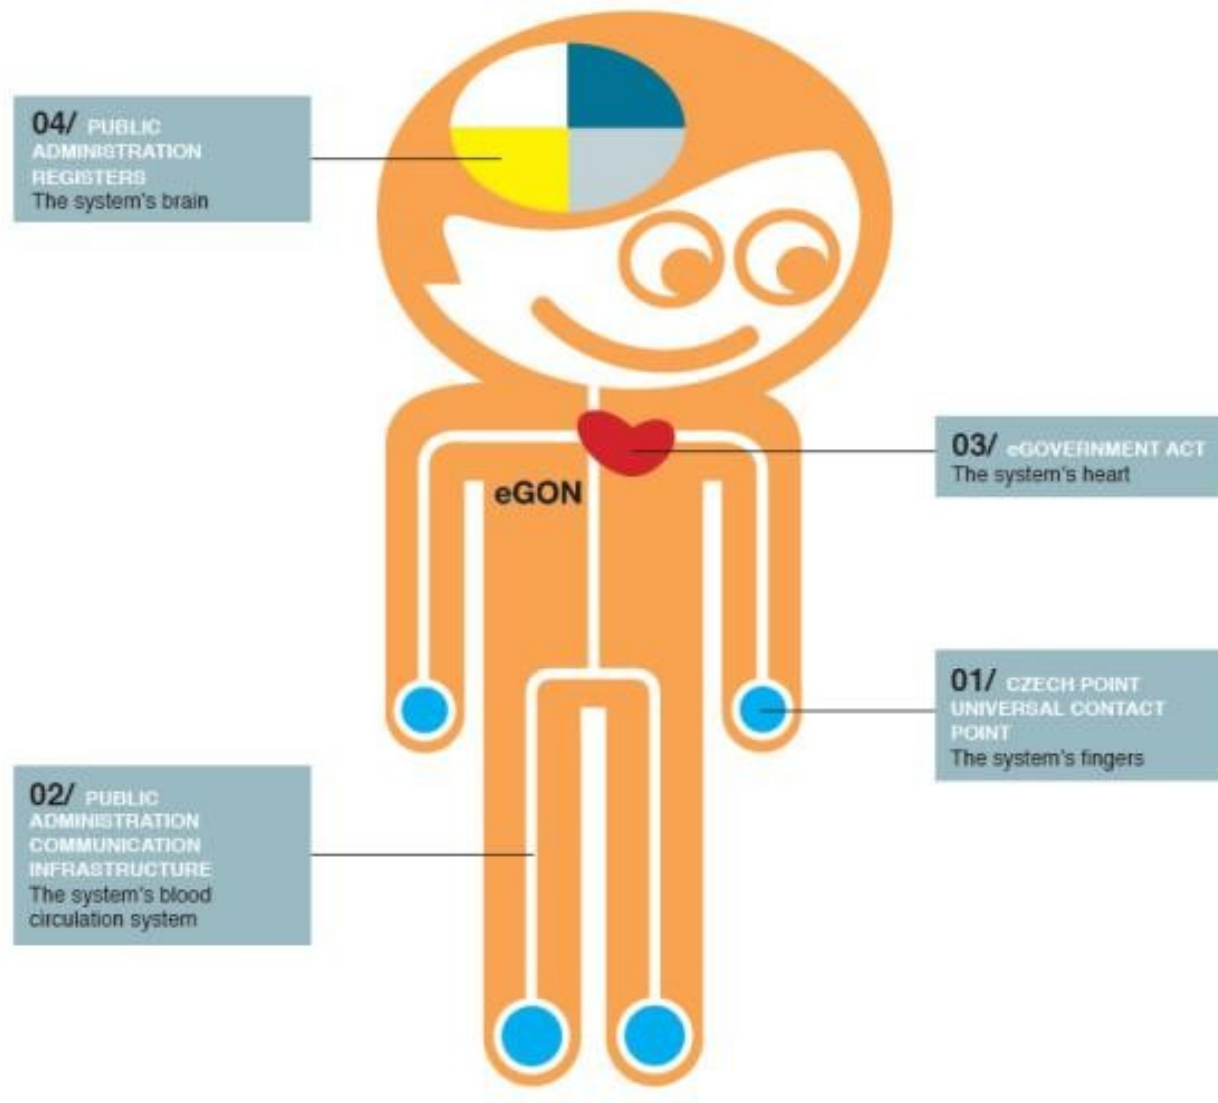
04/ PUBLIC ADMINISTRATION REGISTERS
The system's brain

03/ eGOVERNMENT ACT
The system's heart

eGON

01/ CZECH POINT UNIVERSAL CONTACT POINT
The system's fingers

02/ PUBLIC ADMINISTRATION COMMUNICATION INFRASTRUCTURE
The system's blood circulation system